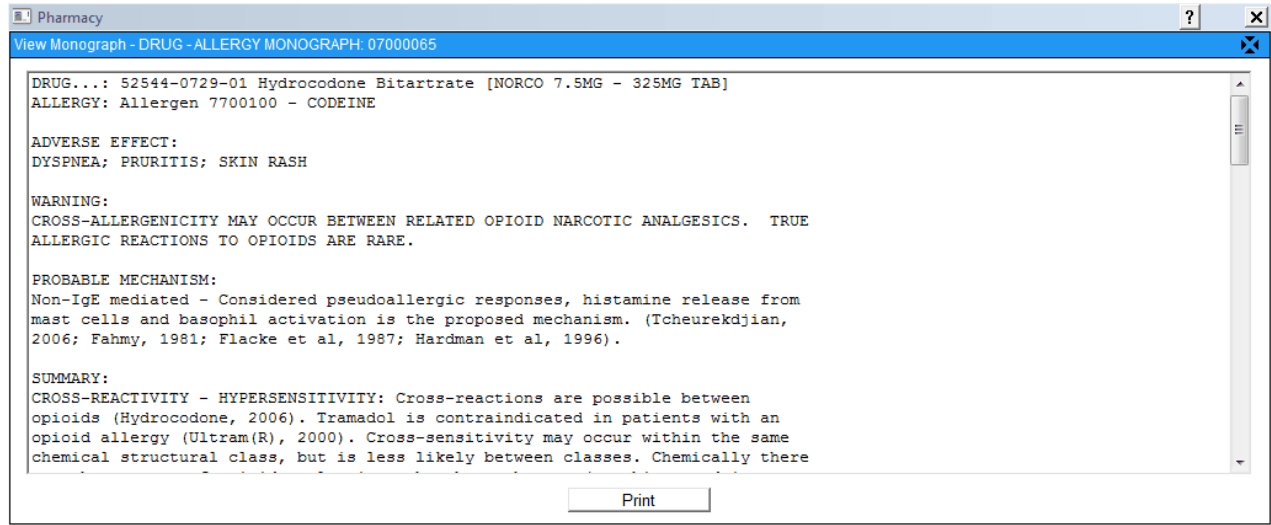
Pharmacy
?
X
View Monograph - DRUG - ALLERGY MONOGRAPH: 07000065

DRUG...: 52544-0729-01 Hydrocodone Bitartrate [NORCO 7.5MG - 325MG TAB]
ALLERGY: Allergen 7700100 - CODEINE

ADVERSE EFFECT:
DYSPNEA; PRURITIS; SKIN RASH

WARNING:
CROSS-ALLERGENICITY MAY OCCUR BETWEEN RELATED OPIOID NARCOTIC ANALGESICS. TRUE ALLERGIC REACTIONS TO OPIOIDS ARE RARE.

PROBABLE MECHANISM:
Non-IgE mediated - Considered pseudoallergic responses, histamine release from mast cells and basophil activation is the proposed mechanism. (Tcheurekdjian, 2006; Fahmy, 1981; Flacke et al, 1987; Hardman et al, 1996).

SUMMARY:
CROSS-REACTIVITY - HYPERSENSITIVITY: Cross-reactions are possible between opioids (Hydrocodone, 2006). Tramadol is contraindicated in patients with an opioid allergy (Ultram(R), 2000). Cross-sensitivity may occur within the same chemical structural class, but is less likely between classes. Chemically there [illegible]

Print